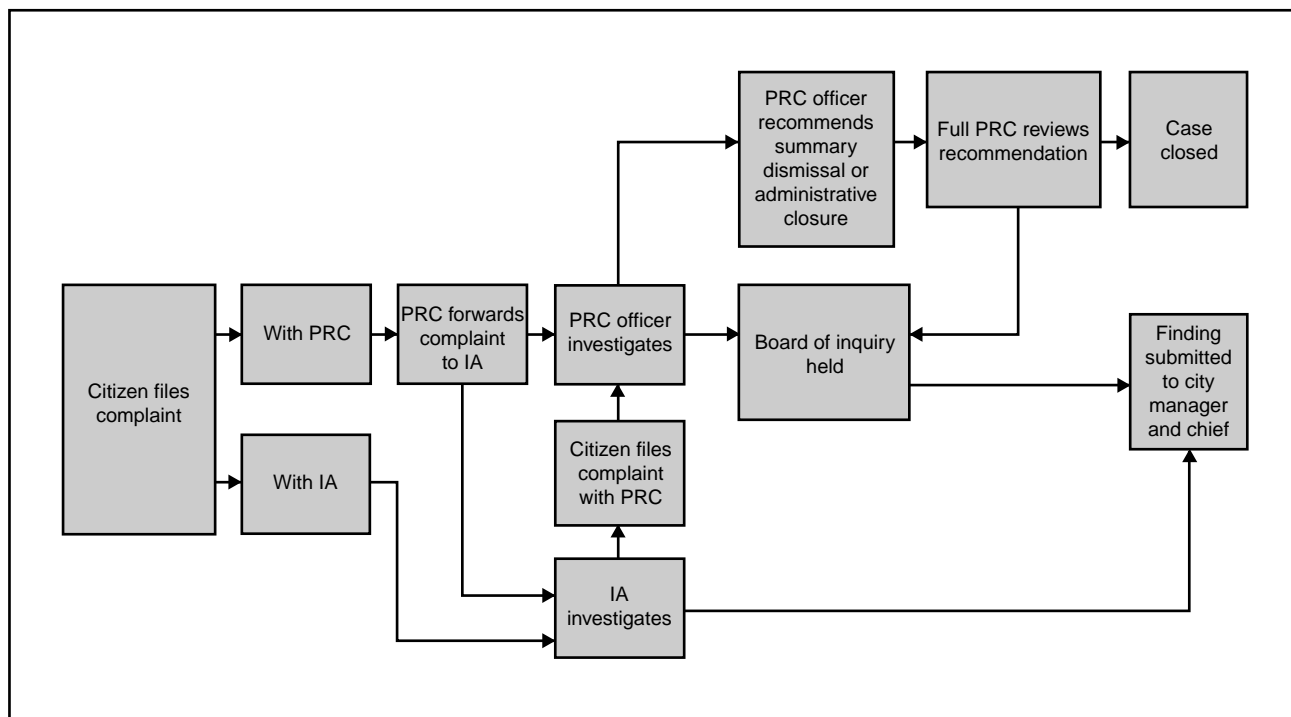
PRC officer recommends summary dismissal or administrative closure

Full PRC reviews recommendation

Case closed

Citizen files complaint

With PRC

PRC forwards complaint to IA

PRC officer investigates

Board of inquiry held

Finding submitted to city manager and chief

Citizen files complaint with PRC

With IA

IA investigates